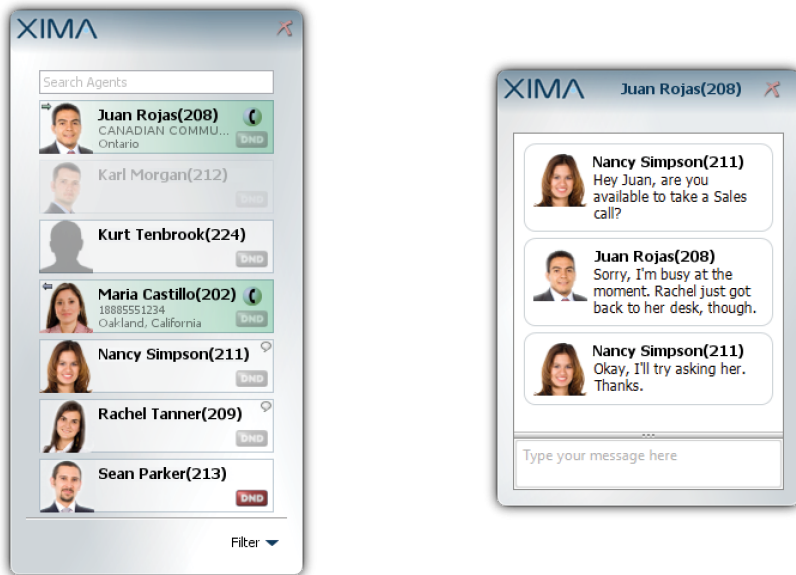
XIMA

Search Agents

Juan Rojas(208)
CANADIAN COMMU...
Ontario
DND

Karl Morgan(212)
DND

Kurt Tenbrook(224)
DND

Maria Castillo(202)
18885551234
Oakland, California
DND

Nancy Simpson(211)
DND

Rachel Tanner(209)
DND

Sean Parker(213)
DND

Filter

XIMA Juan Rojas(208)

Nancy Simpson(211)
Hey Juan, are you available to take a Sales call?

Juan Rojas(208)
Sorry, I'm busy at the moment. Rachel just got back to her desk, though.

Nancy Simpson(211)
Okay, I'll try asking her. Thanks.

Type your message here